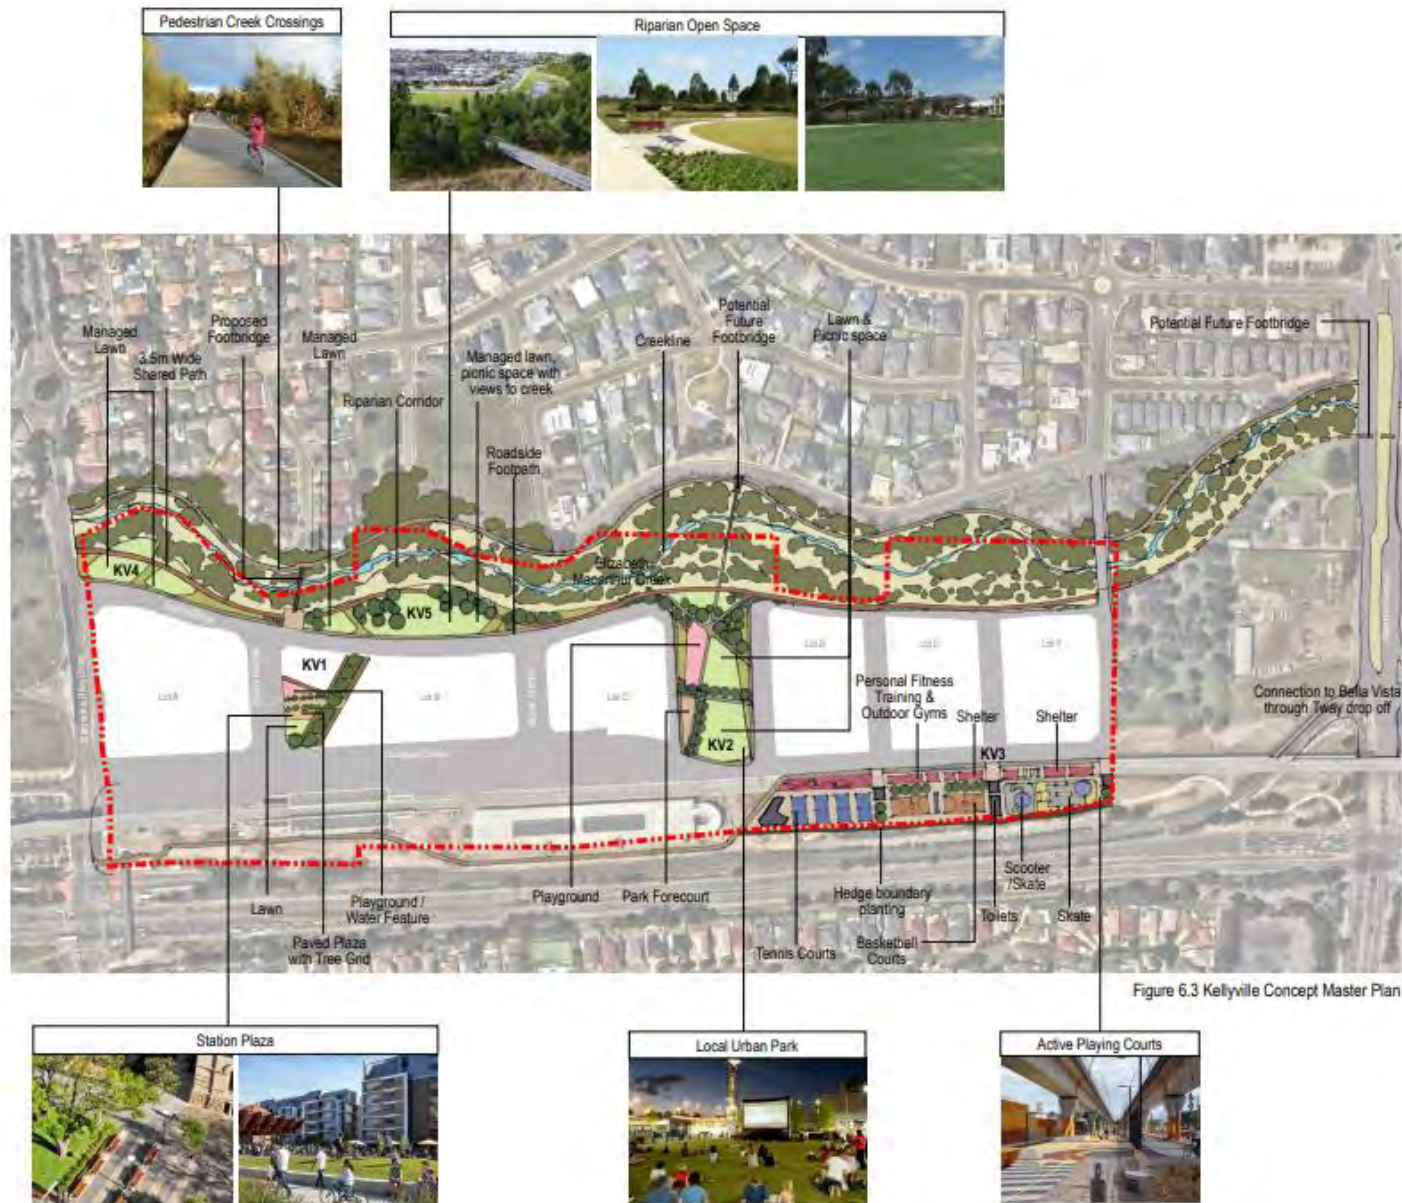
Pedestrian Creek Crossings

Riparian Open Space

Managed Lawn

3.5m Wide Shared Path

Proposed Footbridge

Managed Lawn

Riparian Corridor

Managed lawn, picnic space with views to creek

Roadside Footpath

Creekline

Potential Future Footbridge

Lawn & Picnic space

Potential Future Footbridge

Elizabeth Macarthur Creek

KV4

KV5

KV1

KV2

KV3

Personal Fitness Training & Outdoor Gyms

Shelter

Shelter

Connection to Bella Vista through Tway drop off

Lawn

Paved Plaza with Tree Grid

Playground / Water Feature

Playground

Park Forecourt

Tennis Courts

Hedge boundary planting

Basketball Courts

Toilets

Scooter /Skate

Skate

Figure 6.3 Kellyville Concept Master Plan

Station Plaza

Local Urban Park

Active Playing Courts